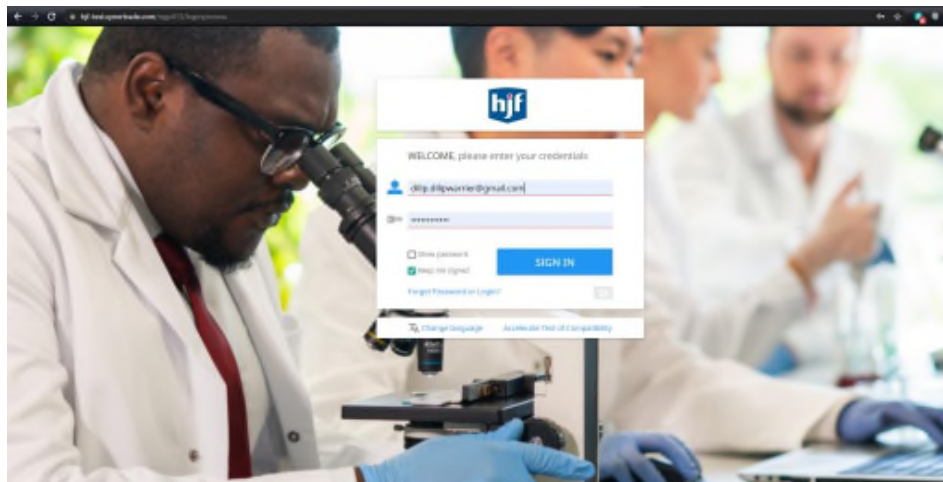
hjf-test.cornerstoneondemand.com/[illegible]

hjf

WELCOME, please enter your credentials

dilip.dilipwarrier@gmail.com

••••••••••

Show password

Keep me signed

SIGN IN

Forgot Password or Login?

Change language

Accessible Test of Compatibility